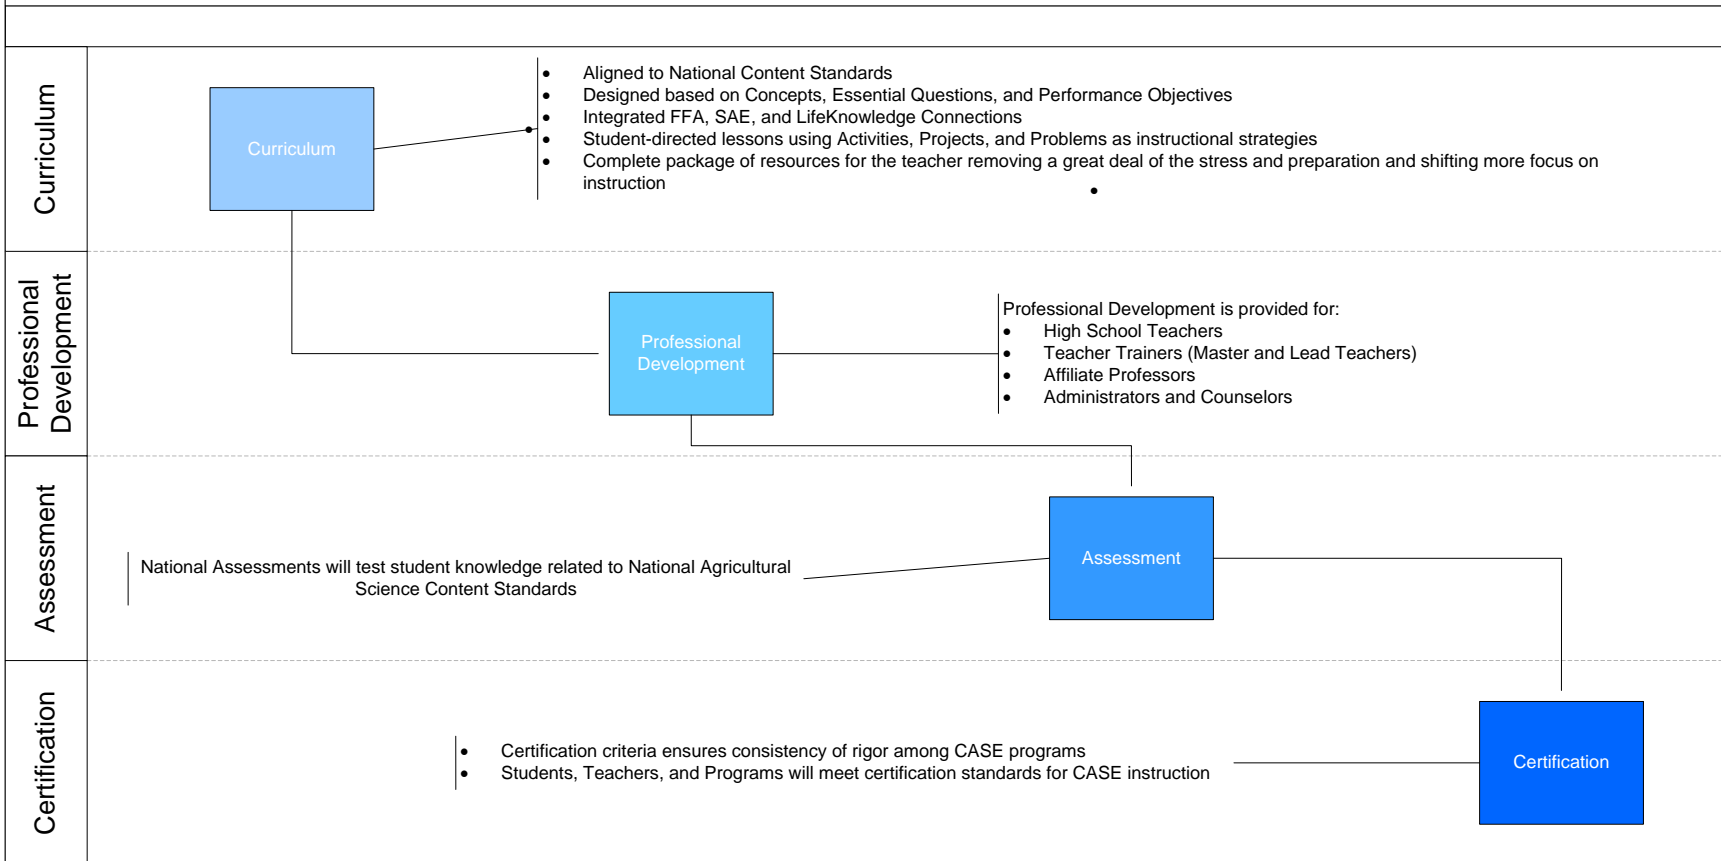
Curriculum

Curriculum

- Aligned to National Content Standards
- Designed based on Concepts, Essential Questions, and Performance Objectives
- Integrated FFA, SAE, and LifeKnowledge Connections
- Student-directed lessons using Activities, Projects, and Problems as instructional strategies
- Complete package of resources for the teacher removing a great deal of the stress and preparation and shifting more focus on instruction

Professional Development

Professional Development

Professional Development is provided for:
- High School Teachers
- Teacher Trainers (Master and Lead Teachers)
- Affiliate Professors
- Administrators and Counselors

Assessment

National Assessments will test student knowledge related to National Agricultural Science Content Standards

Assessment

Certification

- Certification criteria ensures consistency of rigor among CASE programs
- Students, Teachers, and Programs will meet certification standards for CASE instruction

Certification